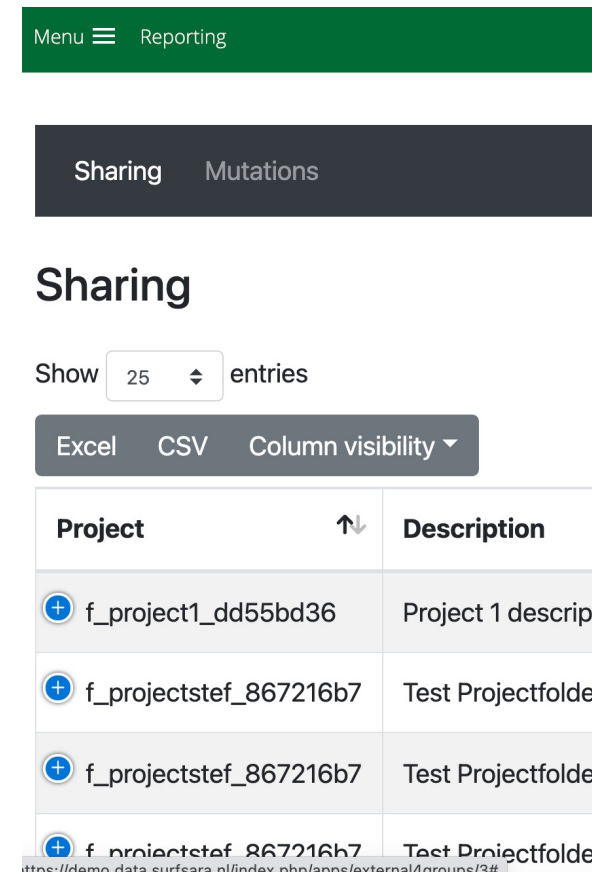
Menu ☰ Reporting

Sharing Mutations

Sharing

Show 25 entries

Excel CSV Column visibility

| Project | Description |
|---|---|
| f_project1_dd55bd36 | Project 1 descrip |
| f_projectstef_867216b7 | Test Projectfolde |
| f_projectstef_867216b7 | Test Projectfolde |
| f_projectstef_867216b7 | Test Projectfolde |

ttps://demo.data.surfsara.nl/index.php/apps/external/4groups/3#